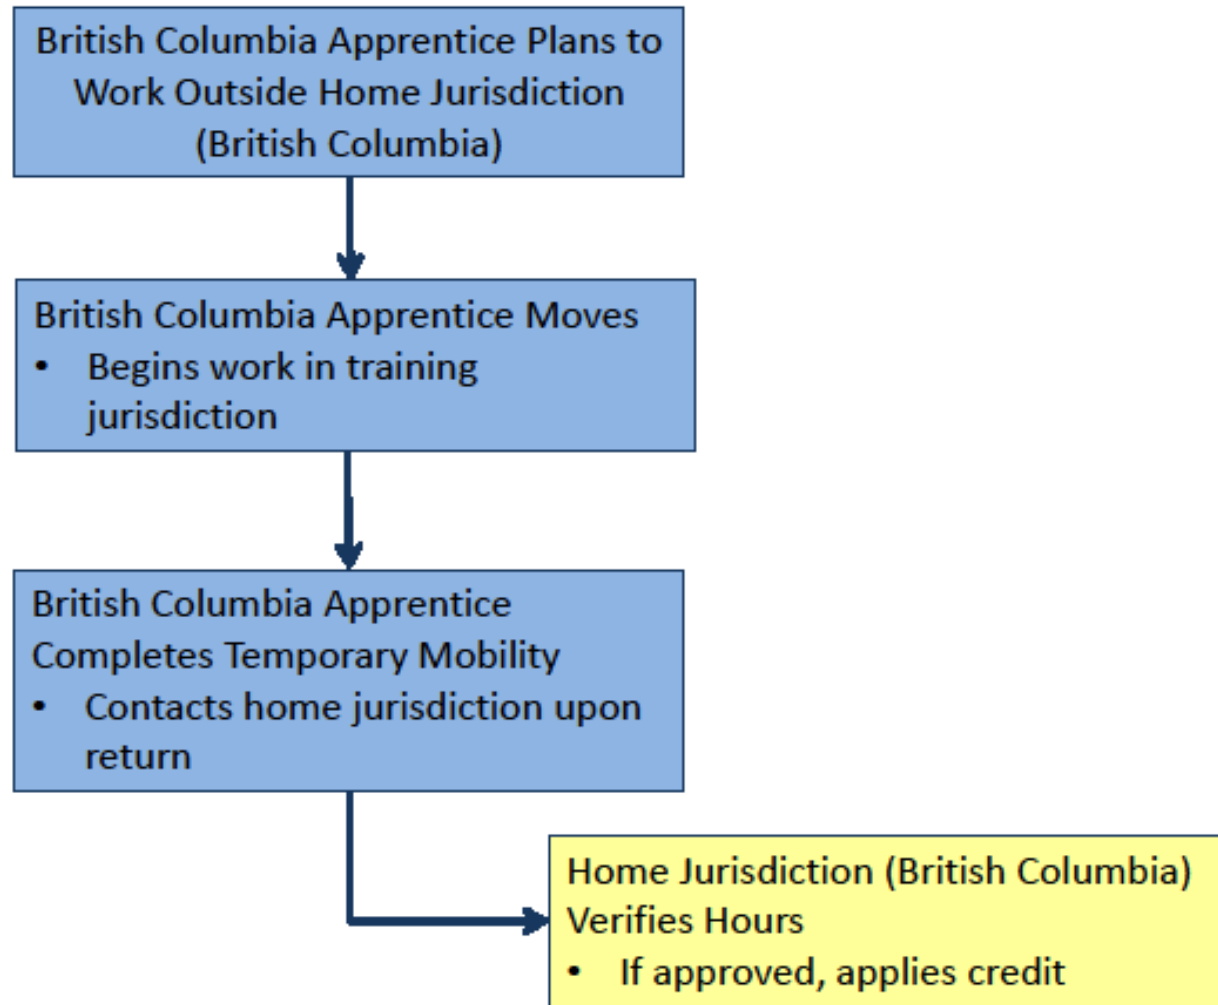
British Columbia Apprentice Plans to Work Outside Home Jurisdiction (British Columbia)

British Columbia Apprentice Moves
• Begins work in training jurisdiction

British Columbia Apprentice Completes Temporary Mobility
• Contacts home jurisdiction upon return

Home Jurisdiction (British Columbia) Verifies Hours
• If approved, applies credit